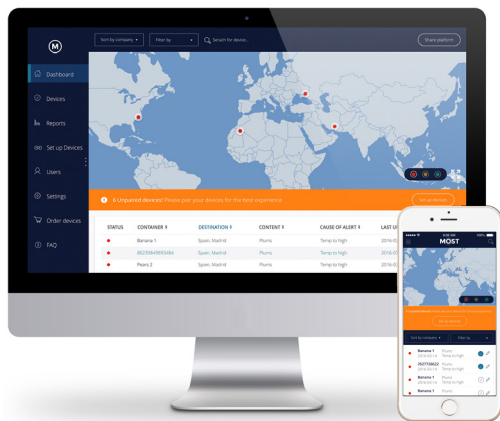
Sort by company ▾

Filter by ▾

Search for device...

Share platform

Dashboard

Devices

Reports

Set up Devices

Users

Settings

Order devices

FAQ

6 Unpaired devices! Please pair your devices for the best experience

Set up devices

| STATUS | CONTAINER ⇕ | DESTINATION ⇕ | CONTENT ⇕ | CAUSE OF ALERT ⇕ | LAST U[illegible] |
|---|---|---|---|---|---|
| • | Banana 1 | Spain, Madrid | Plums | Temp to high | 2016-0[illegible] |
| • | 8623586969484 | Spain, Madrid | Plums | Temp to high | 2016-0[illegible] |
| • | Pears 2 | Spain, Madrid | Plums | Temp to high | 2016-0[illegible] |

MOST

Set up devices

Sort by company ▾

Filter by ▾

Banana 1 Plums Temp to high

257770822 Plums Temp to high

Banana 1 Plums Temp to high

Banana 1